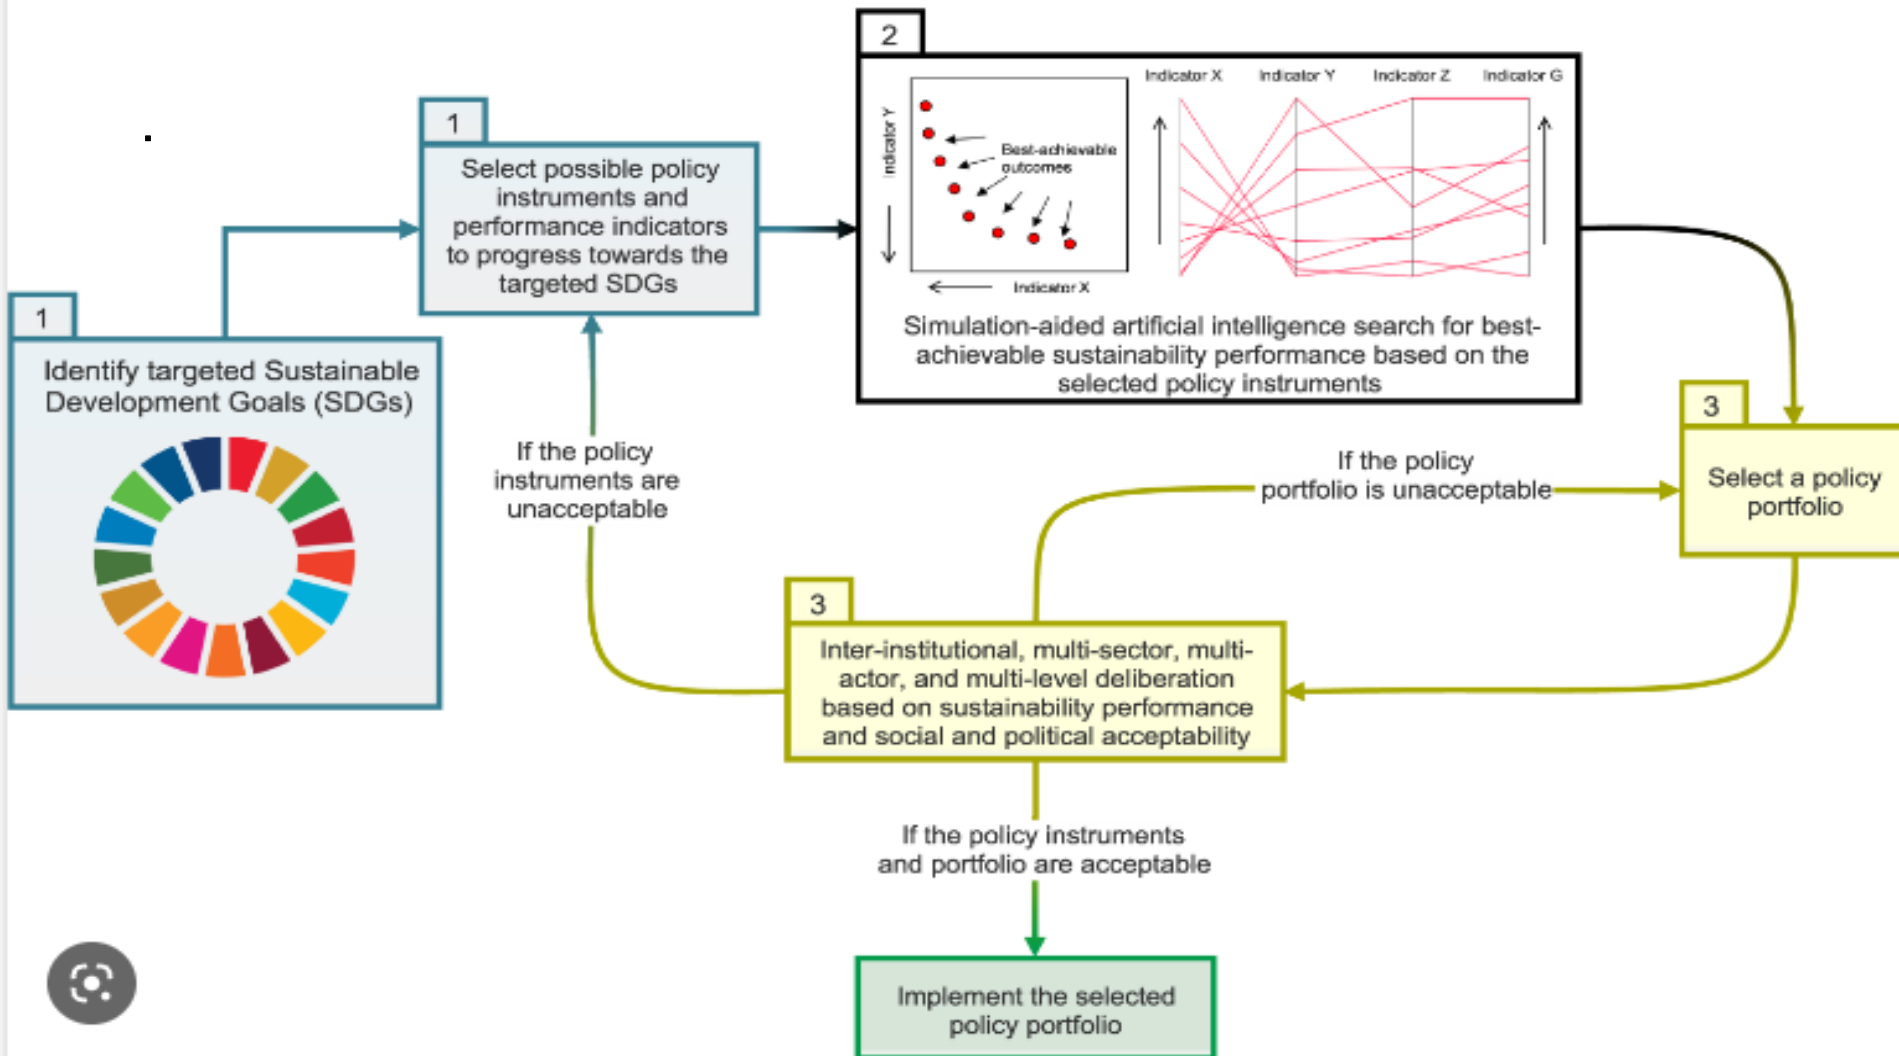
1

Identify targeted Sustainable Development Goals (SDGs)

1

Select possible policy instruments and performance indicators to progress towards the targeted SDGs

2

Indicator Y

Best-achievable outcomes

Indicator X

Indicator X

Indicator Y

Indicator Z

Indicator G

Simulation-aided artificial intelligence search for best-achievable sustainability performance based on the selected policy instruments

If the policy instruments are unacceptable

If the policy portfolio is unacceptable

3

Select a policy portfolio

3

Inter-institutional, multi-sector, multi-actor, and multi-level deliberation based on sustainability performance and social and political acceptability

If the policy instruments and portfolio are acceptable

Implement the selected policy portfolio